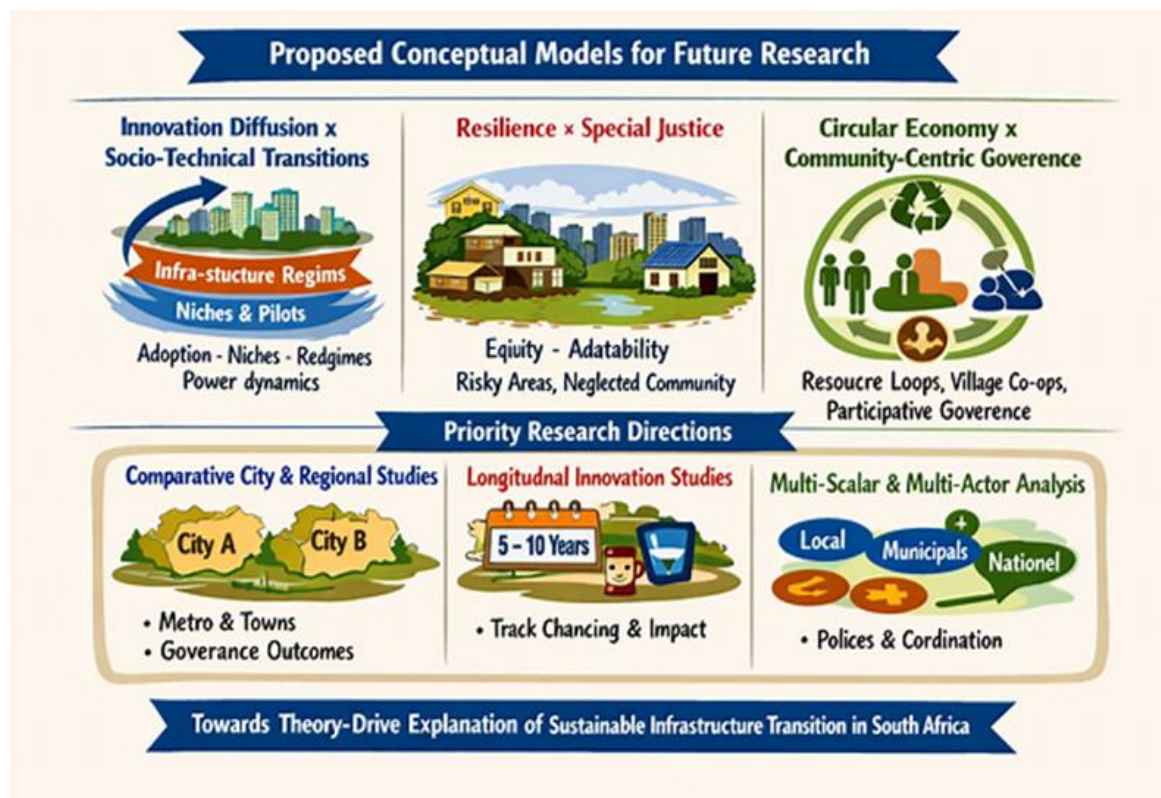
Proposed Conceptual Models for Future Research

Innovation Diffusion x Socio-Technical Transitions

Infra-stucture Regims

Niches & Pilots

Adoption - Niches - Redgimes
Power dynamics

Resilience × Special Justice

Equity - Adatability
Risky Areas, Neglected Community

Circular Economy x Community-Centric Goverence

Resoucre Loops, Village Co-ops, Participative Goverence

Priority Research Directions

Comparative City & Regional Studies

City A

City B

• Metro & Towns
• Goverance Outcomes

Longitudnal Innovation Studies

5 – 10 Years

• Track Chancing & Impact

Multi-Scalar & Multi-Actor Analysis

Local

Municipals

Nationel

• Polices & Cordination

Towards Theory-Drive Explanation of Sustainable Infrastructure Transition in South Africa